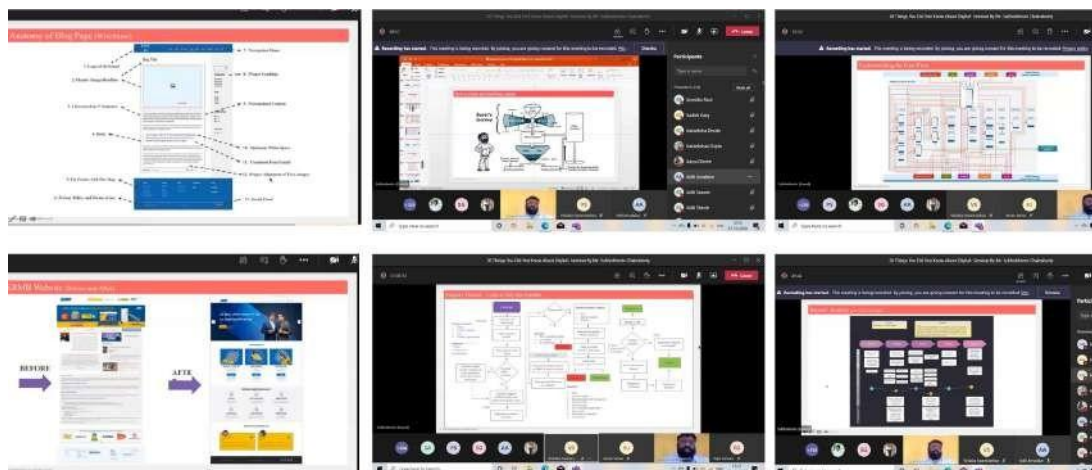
Anatomy of Blog Page (Wireframe)

1. Navigation Menu

Blog Title

2. Header Image/Headline

3. Breadcrumbs

4. Feature Headline

5. Introduction Paragraphs

6. Content

7. Content Body

8. Related Posts

9. Sidebar

10. Author Box

11. Comment Form

12. Footer

Recording has started. This meeting is being recorded. By joining, you are giving consent for this meeting to be recorded.

Participants

Leave

Recording has started. This meeting is being recorded. By joining, you are giving consent for this meeting to be recorded. Privacy policy

Leave

Website Before and After

BEFORE

AFTER

Recording has started. This meeting is being recorded. By joining, you are giving consent for this meeting to be recorded.

Leave